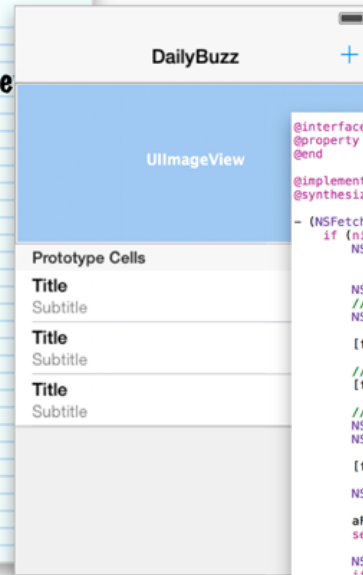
e

DailyBuzz +

UIImageView

Prototype Cells

Title
Subtitle

Title
Subtitle

Title
Subtitle

@interface
@property
@end

@implement
@synthesiz

- (NSFetch
    if (ni
        NS

        NS
        //
        NS

        [f

        //
        [f

        //
        NS
        NS

        [f

        NS

        a
        se

        NS